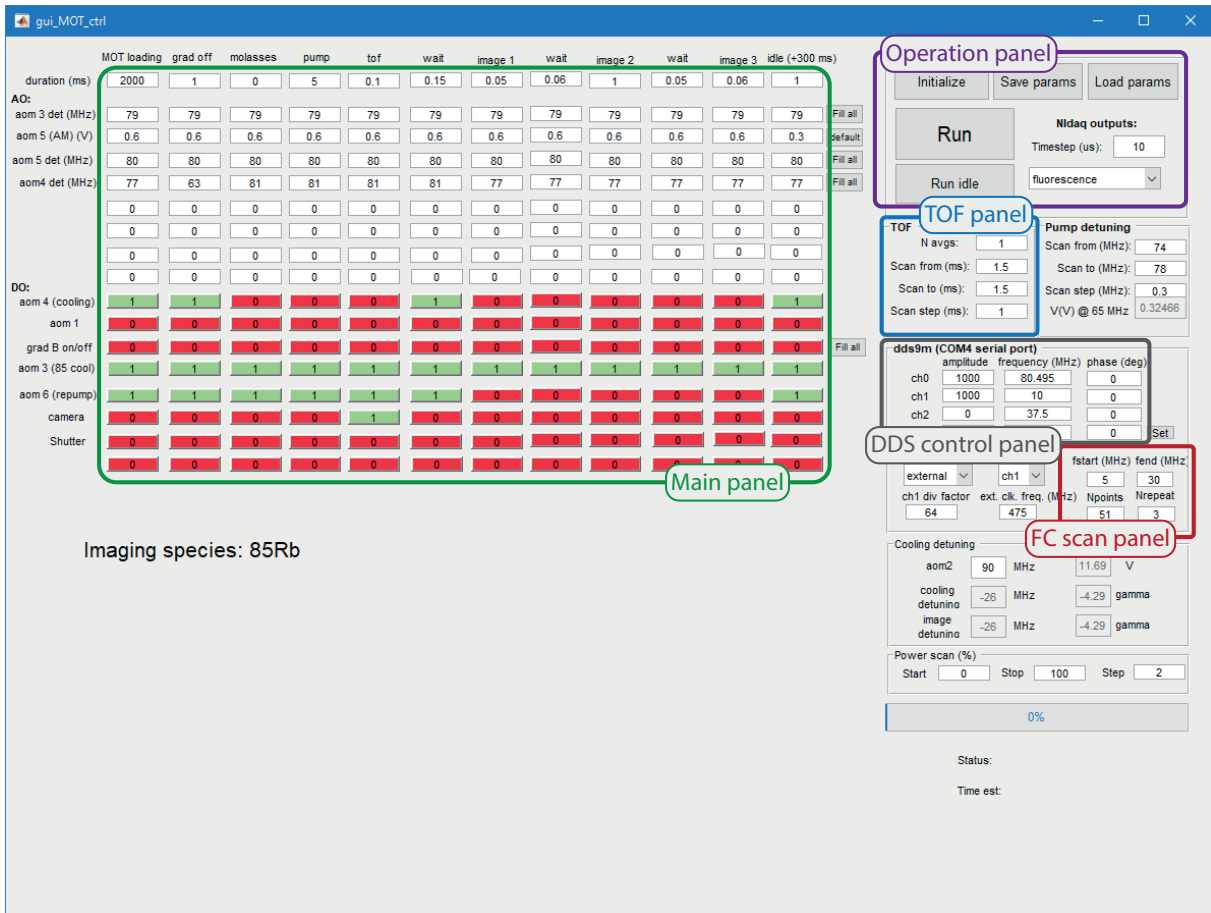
gui_MOT_ctrl

| | MOT loading | grad off | molasses | pump | tof | wait | image 1 | wait | image 2 | wait | image 3 | idle (+300 ms) | |
|---|---|---|---|---|---|---|---|---|---|---|---|---|---|
| duration (ms) | 2000 | 1 | 0 | 5 | 0.1 | 0.15 | 0.05 | 0.06 | 1 | 0.05 | 0.06 | 1 | |
| AO: | | | | | | | | | | | | | |
| aom 3 det (MHz) | 79 | 79 | 79 | 79 | 79 | 79 | 79 | 79 | 79 | 79 | 79 | 79 | Fill all |
| aom 5 (AM) (V) | 0.6 | 0.6 | 0.6 | 0.6 | 0.6 | 0.6 | 0.6 | 0.6 | 0.6 | 0.6 | 0.6 | 0.3 | default |
| aom 5 det (MHz) | 80 | 80 | 80 | 80 | 80 | 80 | 80 | 80 | 80 | 80 | 80 | 80 | Fill all |
| aom4 det (MHz) | 77 | 63 | 81 | 81 | 81 | 81 | 77 | 77 | 77 | 77 | 77 | 77 | Fill all |
| | 0 | 0 | 0 | 0 | 0 | 0 | 0 | 0 | 0 | 0 | 0 | 0 | |
| | 0 | 0 | 0 | 0 | 0 | 0 | 0 | 0 | 0 | 0 | 0 | 0 | |
| | 0 | 0 | 0 | 0 | 0 | 0 | 0 | 0 | 0 | 0 | 0 | 0 | |
| | 0 | 0 | 0 | 0 | 0 | 0 | 0 | 0 | 0 | 0 | 0 | 0 | |
| DO: | | | | | | | | | | | | | |
| aom 4 (cooling) | 1 | 1 | 0 | 0 | 0 | 1 | 0 | 0 | 0 | 0 | 0 | 1 | |
| aom 1 | 0 | 0 | 0 | 0 | 0 | 0 | 0 | 0 | 0 | 0 | 0 | 0 | |
| grad B on/off | 0 | 0 | 0 | 0 | 0 | 0 | 0 | 0 | 0 | 0 | 0 | 0 | Fill all |
| aom 3 (85 cool) | 1 | 1 | 1 | 1 | 1 | 1 | 1 | 1 | 1 | 1 | 1 | 1 | |
| aom 6 (repump) | 1 | 1 | 1 | 1 | 1 | 1 | 0 | 0 | 0 | 0 | 0 | 1 | |
| camera | 0 | 0 | 0 | 0 | 1 | 0 | 0 | 0 | 0 | 0 | 0 | 0 | |
| Shutter | 0 | 0 | 0 | 0 | 0 | 0 | 0 | 0 | 0 | 0 | 0 | 0 | |
| | 0 | 0 | 0 | 0 | 0 | 0 | 0 | 0 | 0 | 0 | 0 | 0 | |

Main panel

Imaging species: 85Rb

Operation panel
Initialize Save params Load params
Run
NIdaq outputs:
Timestep (us): 10
Run idle
fluorescence

TOF panel
TOF
N avgs: 1
Scan from (ms): 1.5
Scan to (ms): 1.5
Scan step (ms): 1

Pump detuning
Scan from (MHz): 74
Scan to (MHz): 78
Scan step (MHz): 0.3
V(V) @ 65 MHz 0.32466

dds9m (COM4 serial port)
| | amplitude | frequency (MHz) | phase (deg) |
|---|---|---|---|
| ch0 | 1000 | 80.495 | 0 |
| ch1 | 1000 | 10 | 0 |
| ch2 | 0 | 37.5 | 0 |
| | | | 0 |
Set

DDS control panel
external ch1
ch1 div factor 64
ext. clk. freq. (MHz) 475

fstart (MHz) 5 fend (MHz) 30
Npoints 51 Nrepeat 3
FC scan panel

Cooling detuning
aom2 90 MHz 11.69 V
cooling detuning -26 MHz -4.29 gamma
image detuning -26 MHz -4.29 gamma

Power scan (%)
Start 0 Stop 100 Step 2

0%

Status:
Time est: